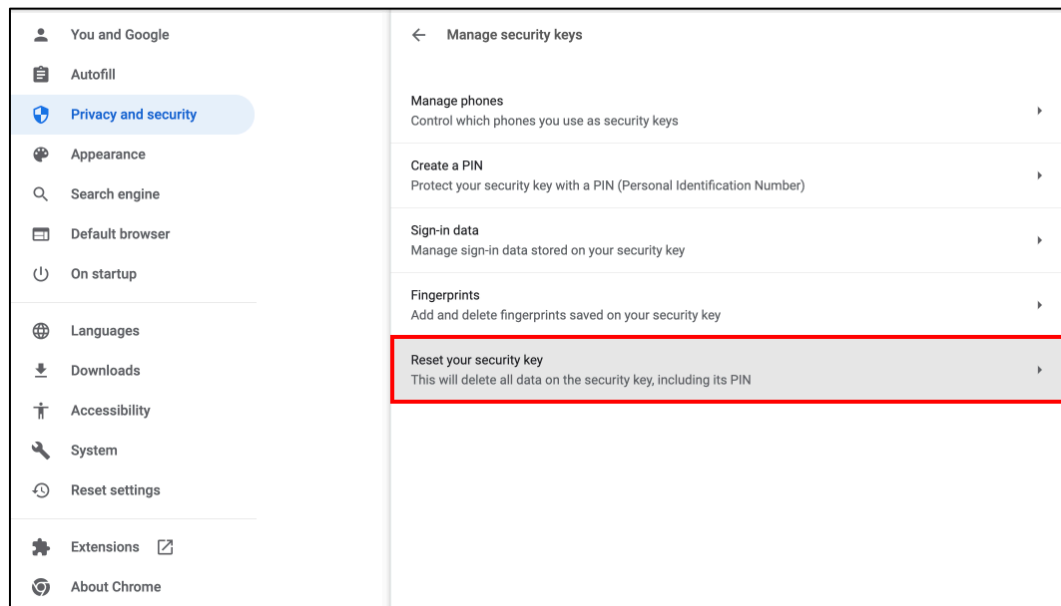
You and Google
Autofill
Privacy and security
Appearance
Search engine
Default browser
On startup

Languages
Downloads
Accessibility
System
Reset settings

Extensions
About Chrome

← Manage security keys

Manage phones
Control which phones you use as security keys

Create a PIN
Protect your security key with a PIN (Personal Identification Number)

Sign-in data
Manage sign-in data stored on your security key

Fingerprints
Add and delete fingerprints saved on your security key

Reset your security key
This will delete all data on the security key, including its PIN